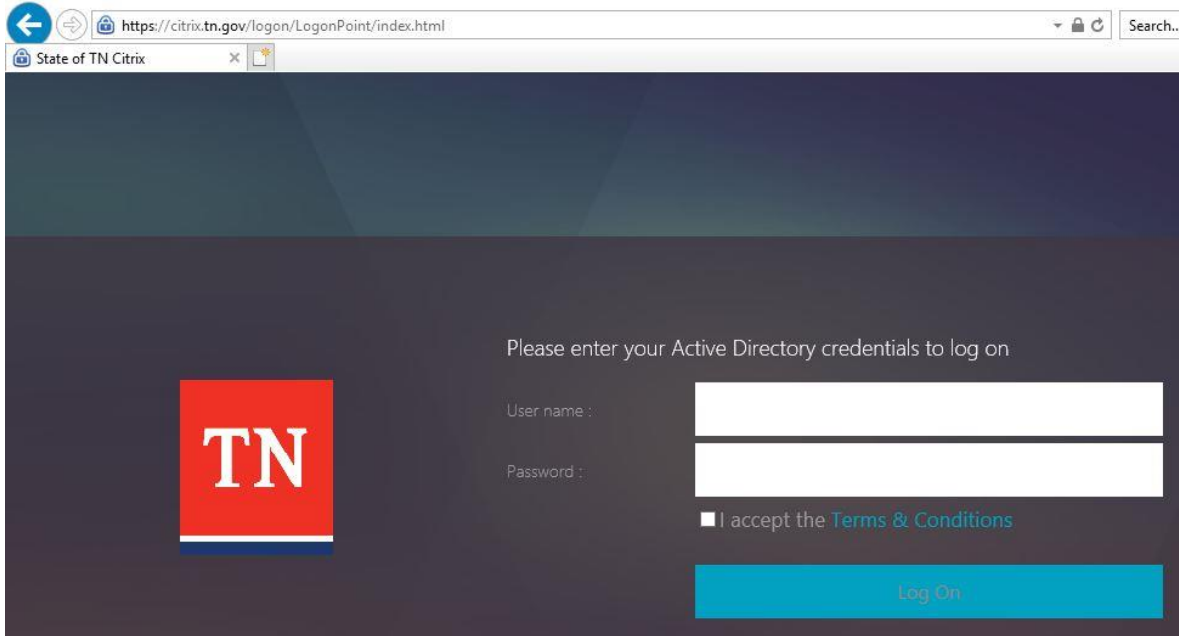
https://citrix.tn.gov/logon/LogonPoint/index.html

Search...

State of TN Citrix

Please enter your Active Directory credentials to log on

TN

User name :

Password :

I accept the Terms & Conditions

Log On